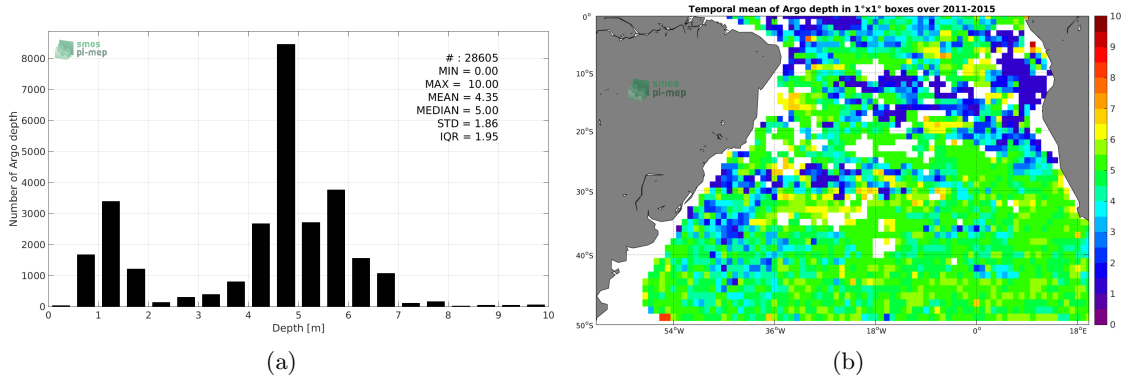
smos
pi-mep

# : 28605
MIN = 0.00
MAX = 10.00
MEAN = 4.35
MEDIAN = 5.00
STD = 1.86
IQR = 1.95

Number of Argo depth
8000
7000
6000
5000
4000
3000
2000
1000
0
0 1 2 3 4 5 6 7 8 9 10
Depth [m]

(a)

Temporal mean of Argo depth in 1°x1° boxes over 2011-2015

smos
pi-mep

0°
10°S
20°S
30°S
40°S
50°S
54°W 36°W 18°W 0° 18°E

10
9
8
7
6
5
4
3
2
1
0

(b)